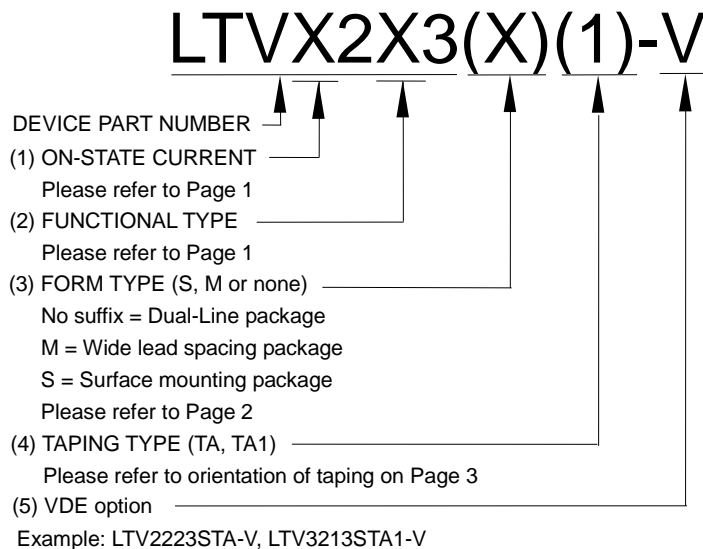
LTVX2X3(X)(1)-V

DEVICE PART NUMBER

(1) ON-STATE CURRENT
Please refer to Page 1

(2) FUNCTIONAL TYPE
Please refer to Page 1

(3) FORM TYPE (S, M or none)
No suffix = Dual-Line package
M = Wide lead spacing package
S = Surface mounting package
Please refer to Page 2

(4) TAPING TYPE (TA, TA1)
Please refer to orientation of taping on Page 3

(5) VDE option

Example: LTV2223STA-V, LTV3213STA1-V